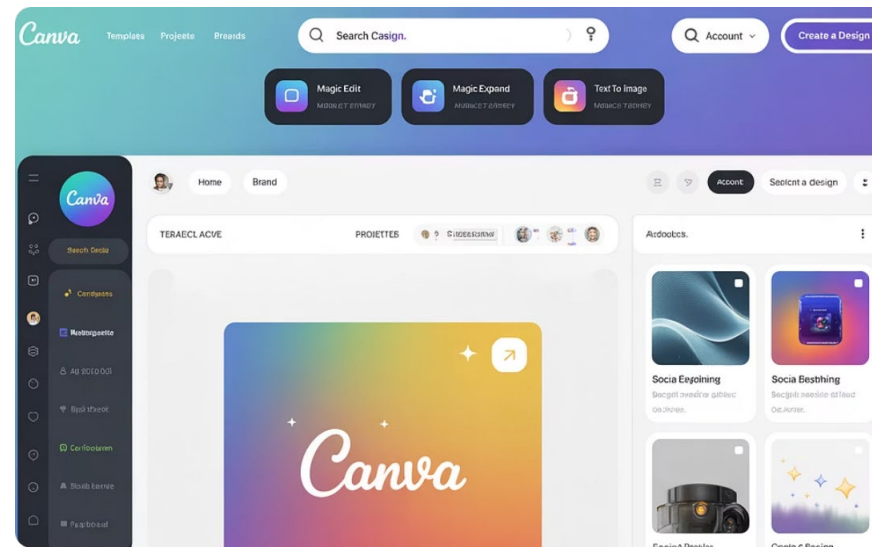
Canva Templates Projects Brands

Search Casign.

Account

Create a Design

Magic Edit
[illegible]

Magic Expand
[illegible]

Text To Image
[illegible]

Canva

Search Decks

Contigents

Mediogreete

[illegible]

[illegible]

Canfooisten

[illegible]

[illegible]

Home

Brand

Account

Seplent a design

TERAECL ACVE

PROIETTES

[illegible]

Ardoobcs.

Canva

Socia Eepioning
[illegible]

Socia Besthing
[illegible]

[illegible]

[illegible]